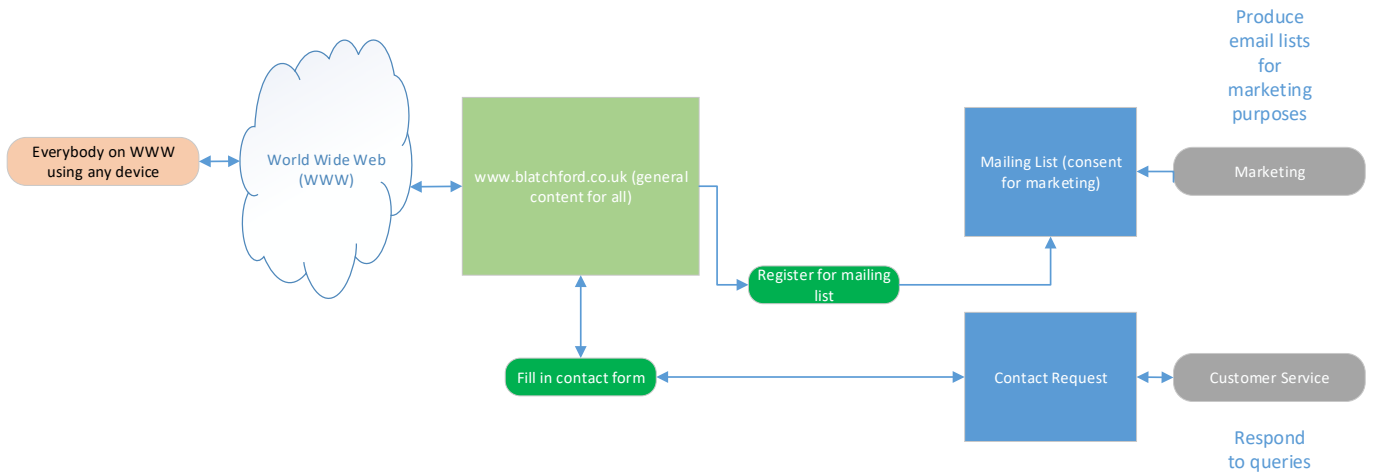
Produce email lists for marketing purposes

Everybody on WWW using any device

World Wide Web (WWW)

www.blatchford.co.uk (general content for all)

Mailing List (consent for marketing)

Marketing

Register for mailing list

Fill in contact form

Contact Request

Customer Service

Respond to queries